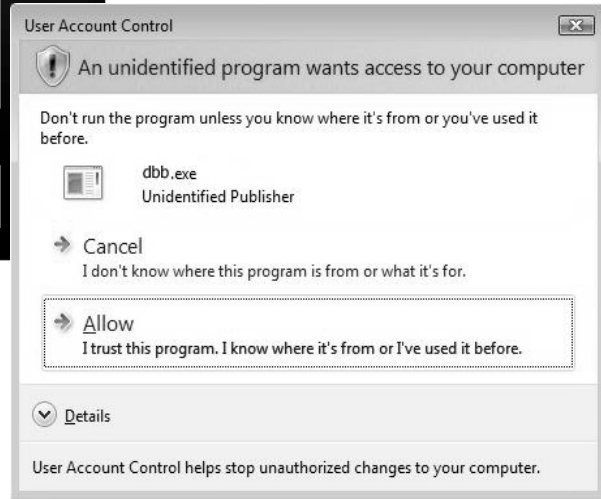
User Account Control

An unidentified program wants access to your computer

Don't run the program unless you know where it's from or you've used it before.

dbb.exe
Unidentified Publisher

Cancel
I don't know where this program is from or what it's for.

Allow
I trust this program. I know where it's from or I've used it before.

Details

User Account Control helps stop unauthorized changes to your computer.